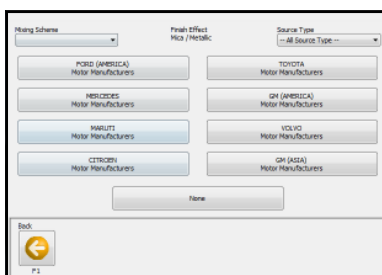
Mixing Scheme

Finish Effect
Mica / Metallic

Source Type
-- All Source Type --

FORD (AMERICA)
Motor Manufacturers

TOYOTA
Motor Manufacturers

MERCEDES
Motor Manufacturers

GM (AMERICA)
Motor Manufacturers

MARUTI
Motor Manufacturers

VOLVO
Motor Manufacturers

CITROEN
Motor Manufacturers

GM (ASIA)
Motor Manufacturers

None

Back

F1